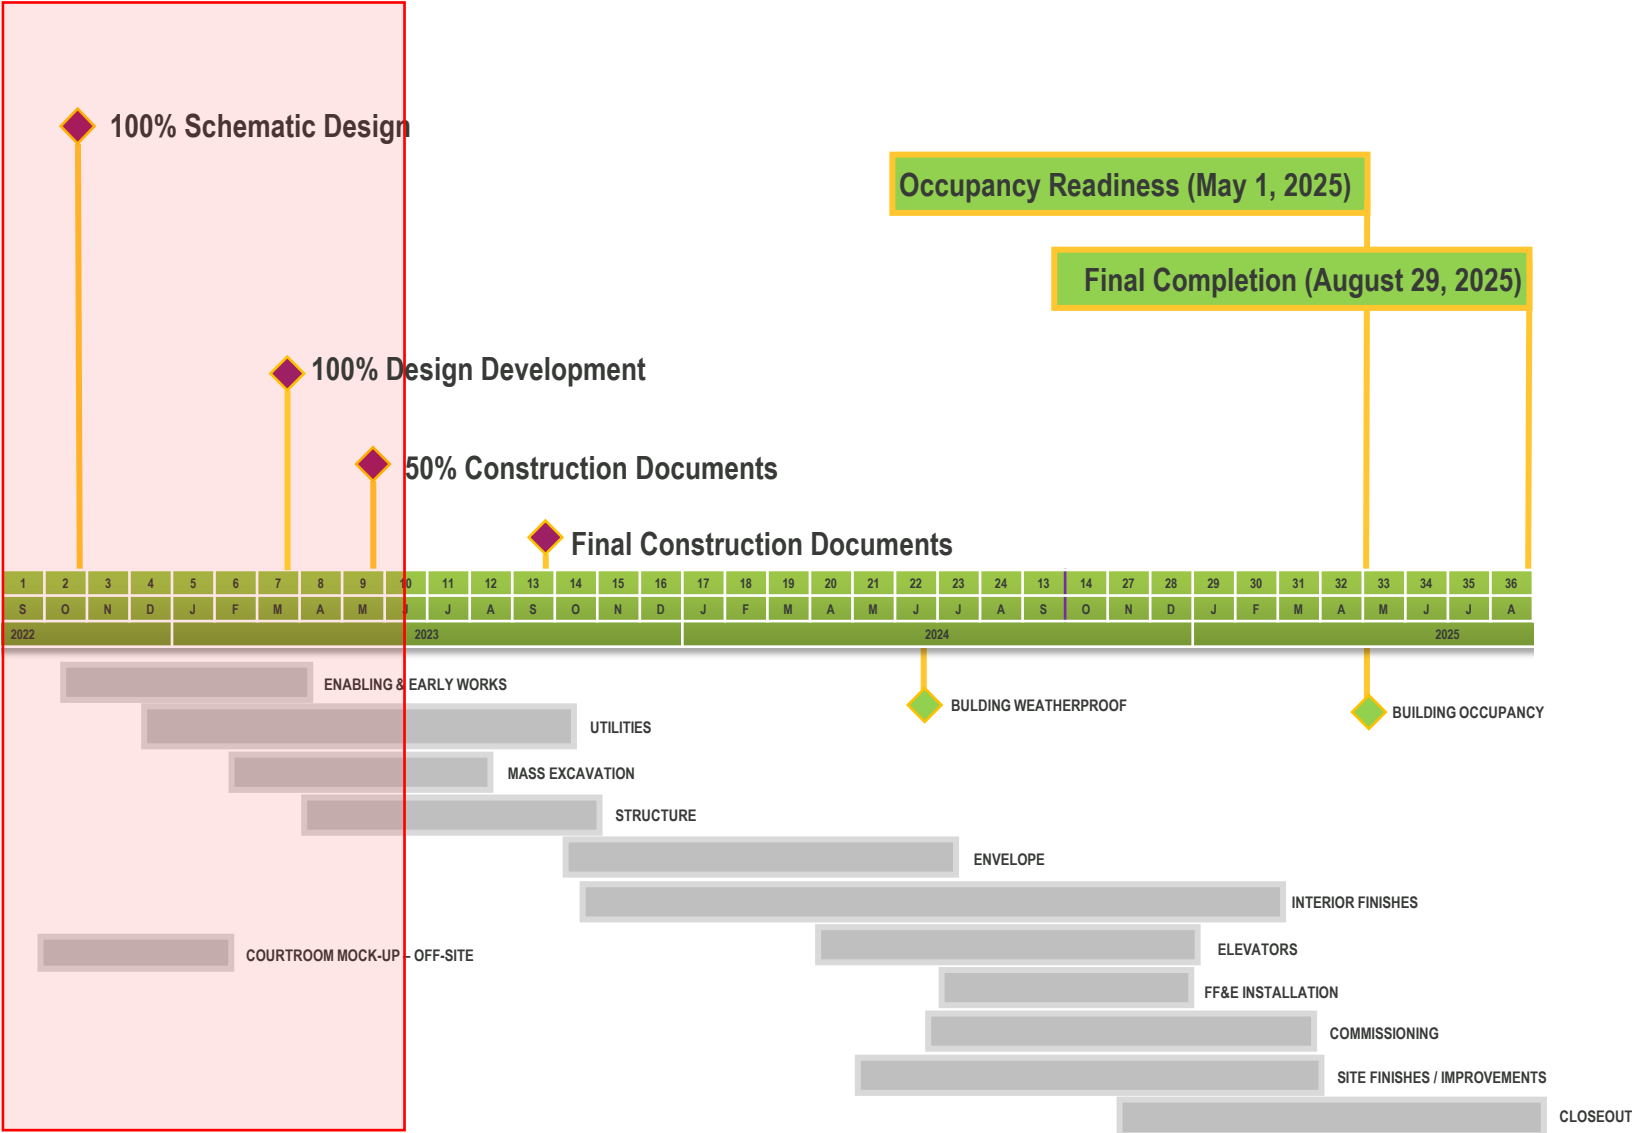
100% Schematic Design

Occupancy Readiness (May 1, 2025)

Final Completion (August 29, 2025)

100% Design Development

50% Construction Documents

Final Construction Documents

| 1 | 2 | 3 | 4 | 5 | 6 | 7 | 8 | 9 | 10 | 11 | 12 | 13 | 14 | 15 | 16 | 17 | 18 | 19 | 20 | 21 | 22 | 23 | 24 | 13 | 14 | 27 | 28 | 29 | 30 | 31 | 32 | 33 | 34 | 35 | 36 |
|---|---|---|---|---|---|---|---|---|---|---|---|---|---|---|---|---|---|---|---|---|---|---|---|---|---|---|---|---|---|---|---|---|---|---|---|
| S | O | N | D | J | F | M | A | M | J | J | A | S | O | N | D | J | F | M | A | M | J | J | A | S | O | N | D | J | F | M | A | M | J | J | A |

2022 2023 2024 2025

ENABLING & EARLY WORKS

BULDING WEATHERPROOF

BUILDING OCCUPANCY

UTILITIES

MASS EXCAVATION

STRUCTURE

ENVELOPE

INTERIOR FINISHES

COURTROOM MOCK-UP - OFF-SITE

ELEVATORS

FF&E INSTALLATION

COMMISSIONING

SITE FINISHES / IMPROVEMENTS

CLOSEOUT